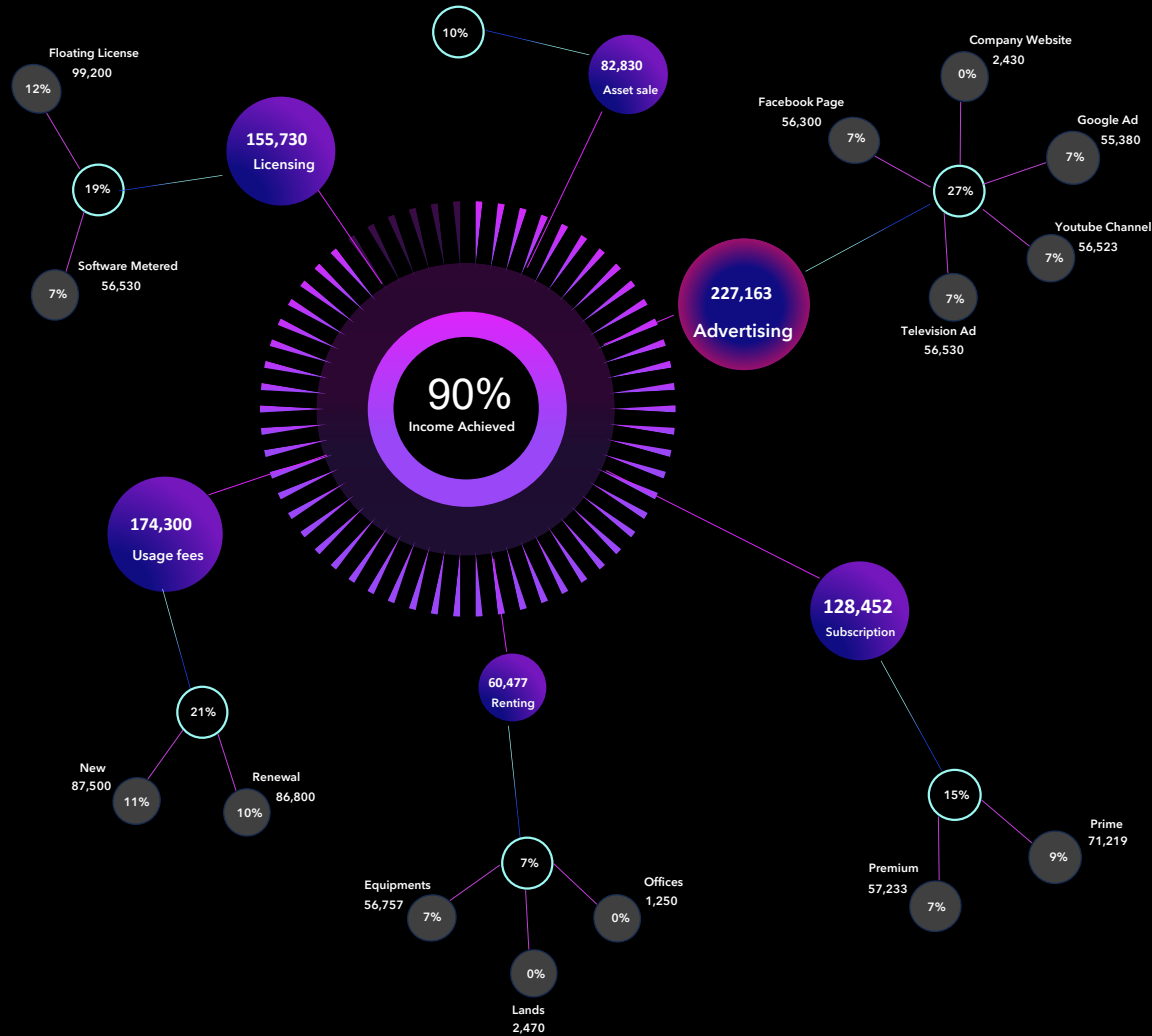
10%

82,830
Asset sale

Floating License
99,200
12%

155,730
Licensing

19%

Software Metered
56,530
7%

Company Website
2,430
0%

Facebook Page
56,300
7%

Google Ad
55,380
7%

27%

Youtube Channel
56,523
7%

7%
Television Ad
56,530

227,163
Advertising

90%
Income Achieved

174,300
Usage fees

128,452
Subscription

60,477
Renting

21%

New
87,500
11%

Renewal
86,800
10%

15%

Prime
71,219
9%

Premium
57,233
7%

7%

Equipments
56,757
7%

Offices
1,250
0%

0%
Lands
2,470